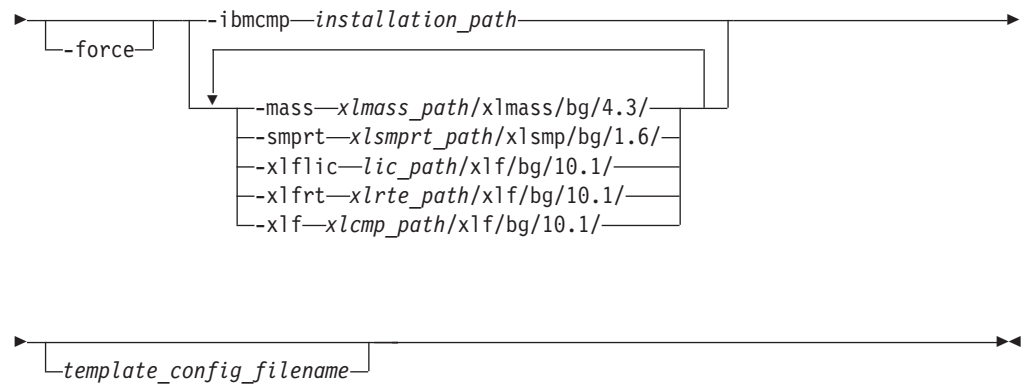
-force

-ibmcmp—*installation_path*

-mass—*xlmass_path*/xlmass/bg/4.3/
-smprt—*xlsmprt_path*/xlsmp/bg/1.6/
-xlflic—*lic_path*/xlf/bg/10.1/
-xlfrt—*xlrte_path*/xlf/bg/10.1/
-xlf—*xlcmp_path*/xlf/bg/10.1/

*template_config_filename*